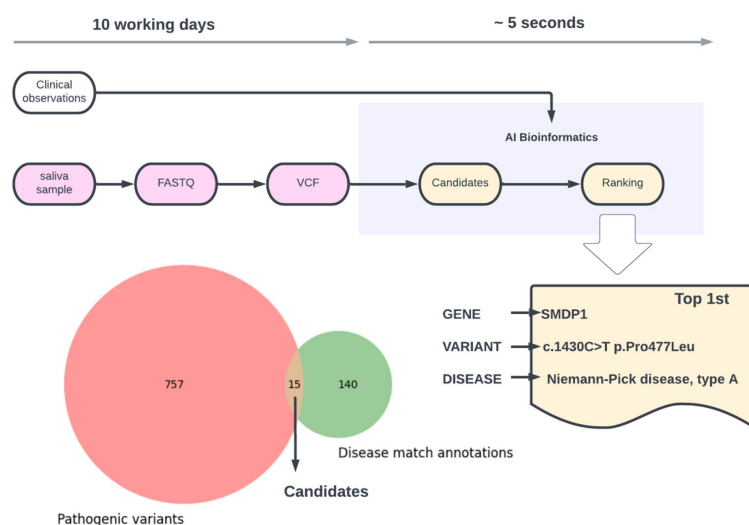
10 working days

~ 5 seconds

Clinical observations

AI Bioinformatics

saliva sample

FASTQ

VCF

Candidates

Ranking

Top 1st

GENE
SMDP1

VARIANT
c.1430C>T p.Pro477Leu

DISEASE
Niemann-Pick disease, type A

757

15

140

Disease match annotations

Candidates

Pathogenic variants